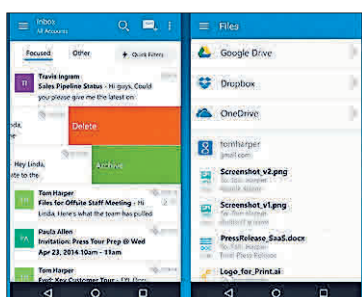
Inbox
All Accounts

Focused
Other
Quick Filters

Travis Ingram
Sales Pipeline Status - Hi guys, Could you please give me the latest on

Delete

Hey Linda,

Archive

Tom Harper
Files for Offsite Staff Meeting - Hi guys, Here's what the team has pulled

PA
Paula Allen
Invitation: Press Your Prep @ Wed Apr 23, 2014 10am

Tom Harper
Fwd: Key Customer Tour - Hi guys,

Files

Google Drive

Dropbox

OneDrive

tomharper
gmail.com

Screenshot_v2.png

Screenshot_v1.png

PressRelease_SaaS.docx

Logo_for_Print.ai